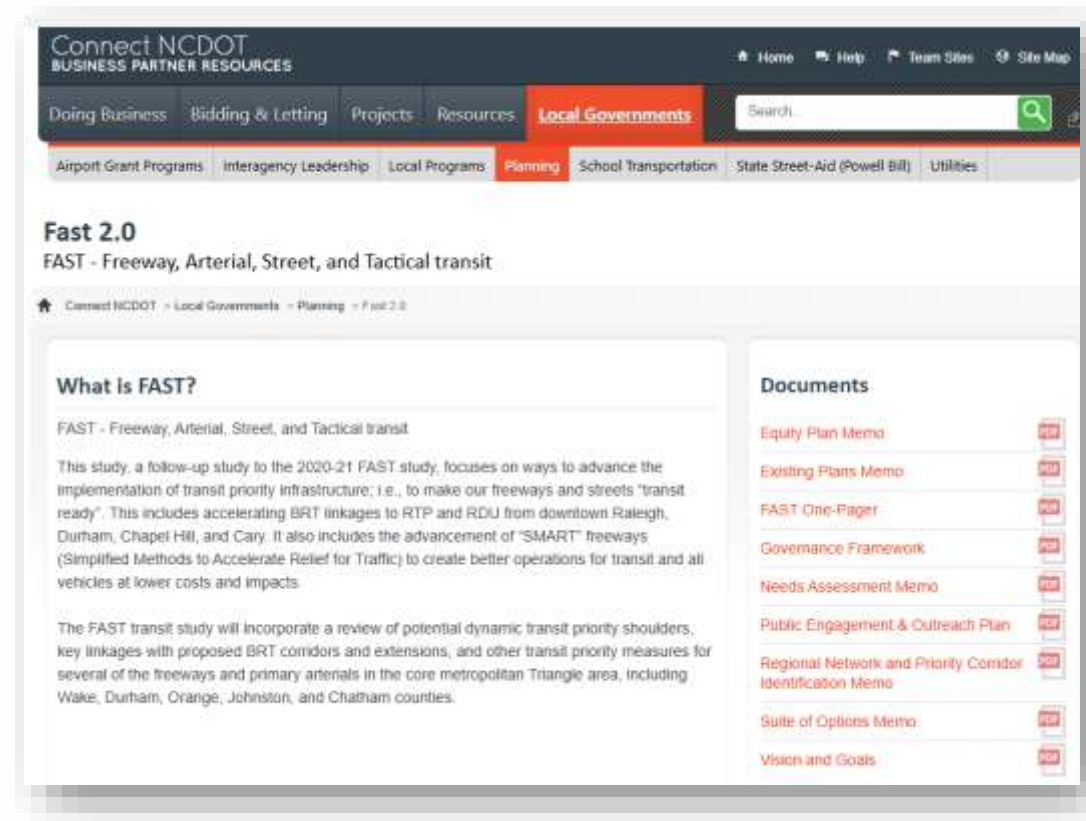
Connect NCDOT
BUSINESS PARTNER RESOURCES

Home Help Team Sites Site Map

Doing Business Bidding & Letting Projects Resources Local Governments

Search

Airport Grant Programs Interagency Leadership Local Programs Planning School Transportation State Street-Aid (Powell Bill) Utilities

Fast 2.0
FAST - Freeway, Arterial, Street, and Tactical transit

Connect NCDOT > Local Governments > Planning > Fast 2.0

What is FAST?

FAST - Freeway, Arterial, Street, and Tactical transit

This study, a follow-up study to the 2020-21 FAST study, focuses on ways to advance the implementation of transit priority infrastructure; i.e., to make our freeways and streets "transit ready". This includes accelerating BRT linkages to RTP and RDU from downtown Raleigh, Durham, Chapel Hill, and Cary. It also includes the advancement of "SMART" freeways (Simplified Methods to Accelerate Relief for Traffic) to create better operations for transit and all vehicles at lower costs and impacts.

The FAST transit study will incorporate a review of potential dynamic transit priority shoulders, key linkages with proposed BRT corridors and extensions, and other transit priority measures for several of the freeways and primary arterials in the core metropolitan Triangle area, including Wake, Durham, Orange, Johnston, and Chatham counties.

Documents

Equity Plan Memo
Existing Plans Memo
FAST One-Pager
Governance Framework
Needs Assessment Memo
Public Engagement & Outreach Plan
Regional Network and Priority Corridor Identification Memo
Suite of Options Memo
Vision and Goals